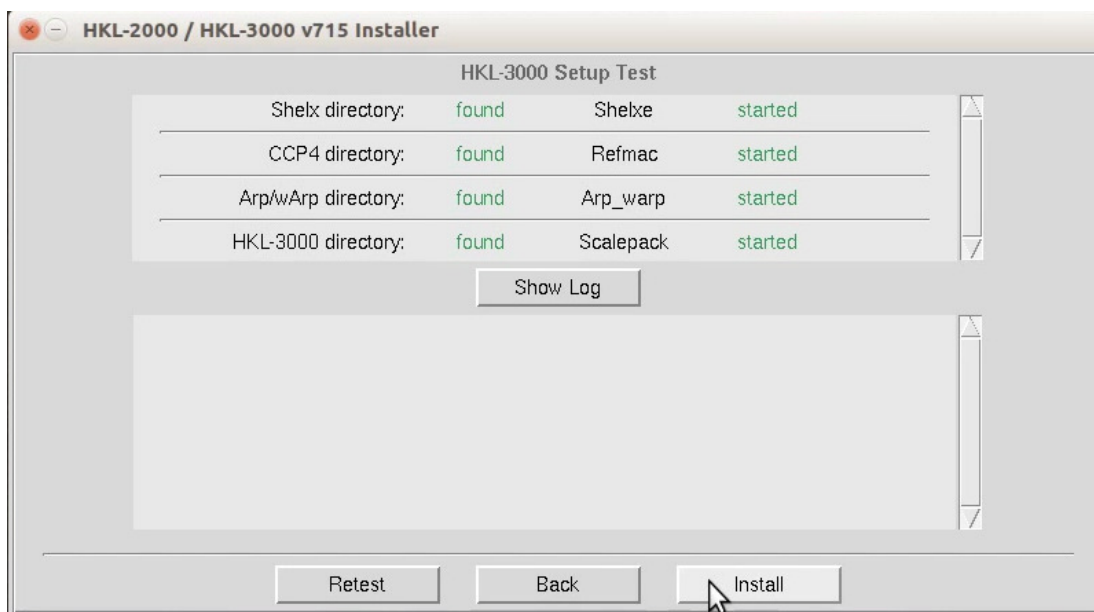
HKL-2000 / HKL-3000 v715 Installer

HKL-3000 Setup Test

| | | | |
|---|---|---|---|
| Shelx directory: | found | Shelxe | started |
| CCP4 directory: | found | Refmac | started |
| Arp/wArp directory: | found | Arp_warp | started |
| HKL-3000 directory: | found | Scalepack | started |

Show Log

Retest Back Install